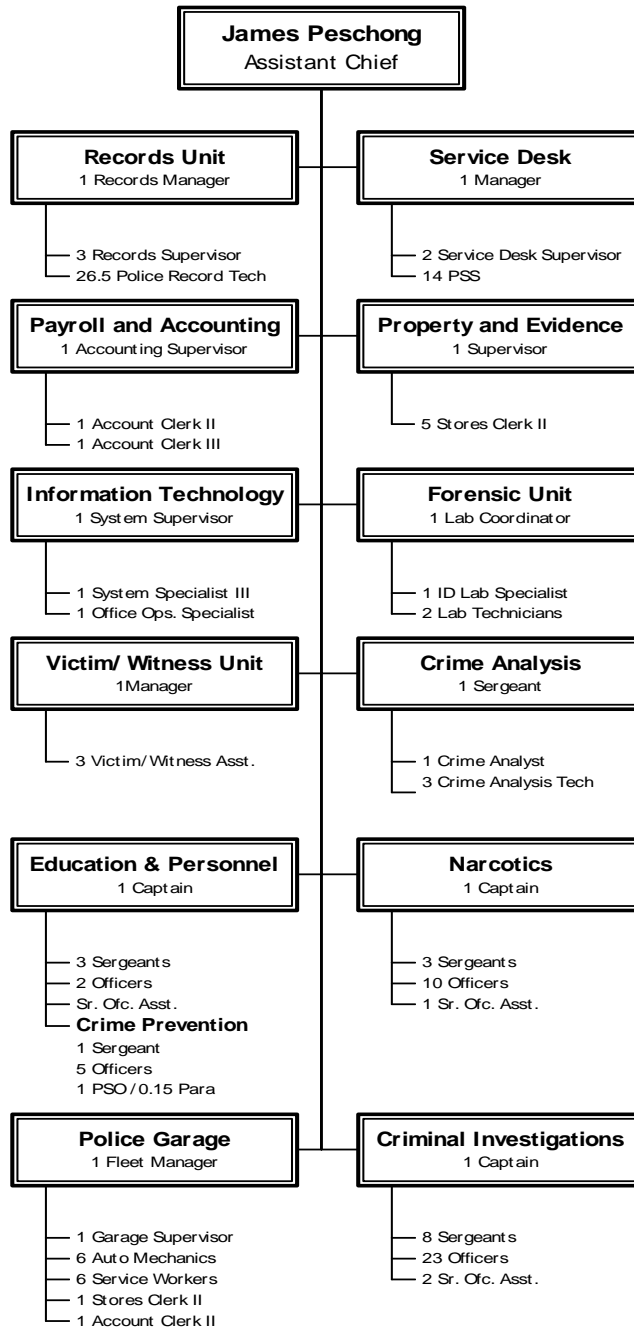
James Peschong
Assistant Chief

Records Unit
1 Records Manager

3 Records Supervisor
26.5 Police Record Tech

Service Desk
1 Manager

2 Service Desk Supervisor
14 PSS

Payroll and Accounting
1 Accounting Supervisor

1 Account Clerk II
1 Account Clerk III

Property and Evidence
1 Supervisor

5 Stores Clerk II

Information Technology
1 System Supervisor

1 System Specialist III
1 Office Ops. Specialist

Forensic Unit
1 Lab Coordinator

1 ID Lab Specialist
2 Lab Technicians

Victim/ Witness Unit
1Manager

3 Victim/ Witness Asst.

Crime Analysis
1 Sergeant

1 Crime Analyst
3 Crime Analysis Tech

Education & Personnel
1 Captain

3 Sergeants
2 Officers
Sr. Ofc. Asst.
Crime Prevention
1 Sergeant
5 Officers
1 PSO / 0.15 Para

Narcotics
1 Captain

3 Sergeants
10 Officers
1 Sr. Ofc. Asst.

Police Garage
1 Fleet Manager

1 Garage Supervisor
6 Auto Mechanics
6 Service Workers
1 Stores Clerk II
1 Account Clerk II

Criminal Investigations
1 Captain

8 Sergeants
23 Officers
2 Sr. Ofc. Asst.